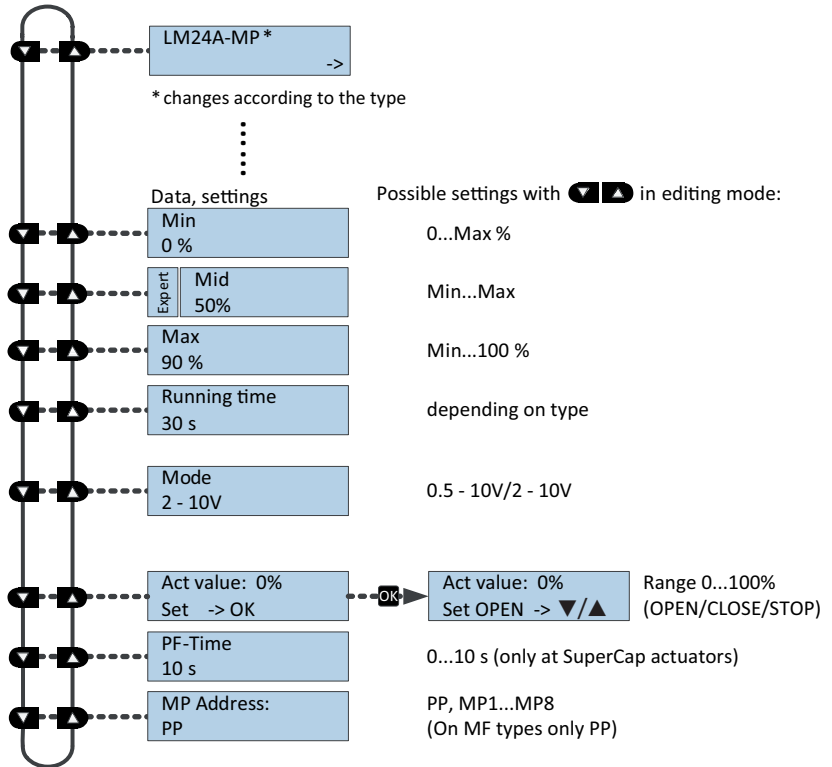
LM24A-MP *
->

* changes according to the type

Data, settings

Possible settings with ▼▲ in editing mode:

Min
0 %

0...Max %

Expert
Mid
50%

Min...Max

Max
90 %

Min...100 %

Running time
30 s

depending on type

Mode
2 - 10V

0.5 - 10V/2 - 10V

Act value: 0%
Set -> OK

OK

Act value: 0%
Set OPEN -> ▼/▲

Range 0...100%
(OPEN/CLOSE/STOP)

PF-Time
10 s

0...10 s (only at SuperCap actuators)

MP Address:
PP

PP, MP1...MP8
(On MF types only PP)